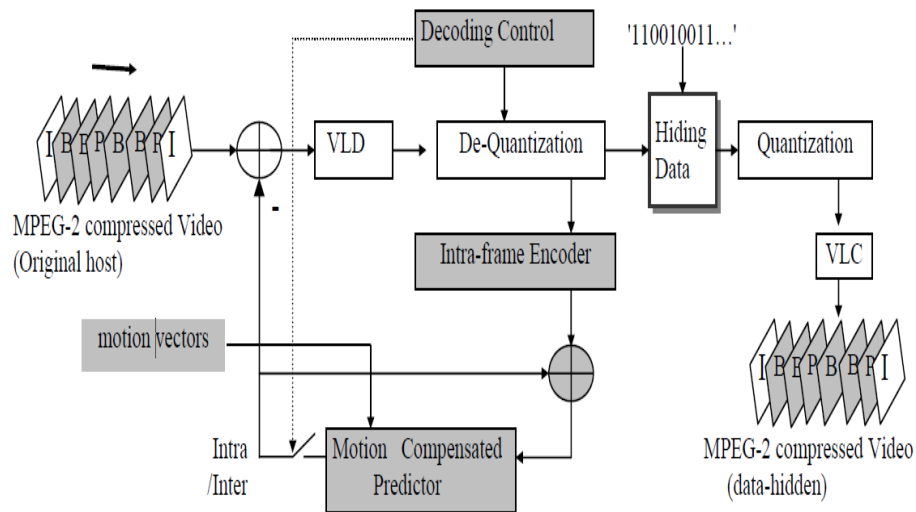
Decoding Control

'110010011...'

I B B P B B P I

VLD

De-Quantization

Hiding Data

Quantization

-

MPEG-2 compressed Video (Original host)

Intra-frame Encoder

VLC

motion vectors

I B B P B B P I

Intra /Inter

Motion Compensated Predictor

MPEG-2 compressed Video (data-hidden)